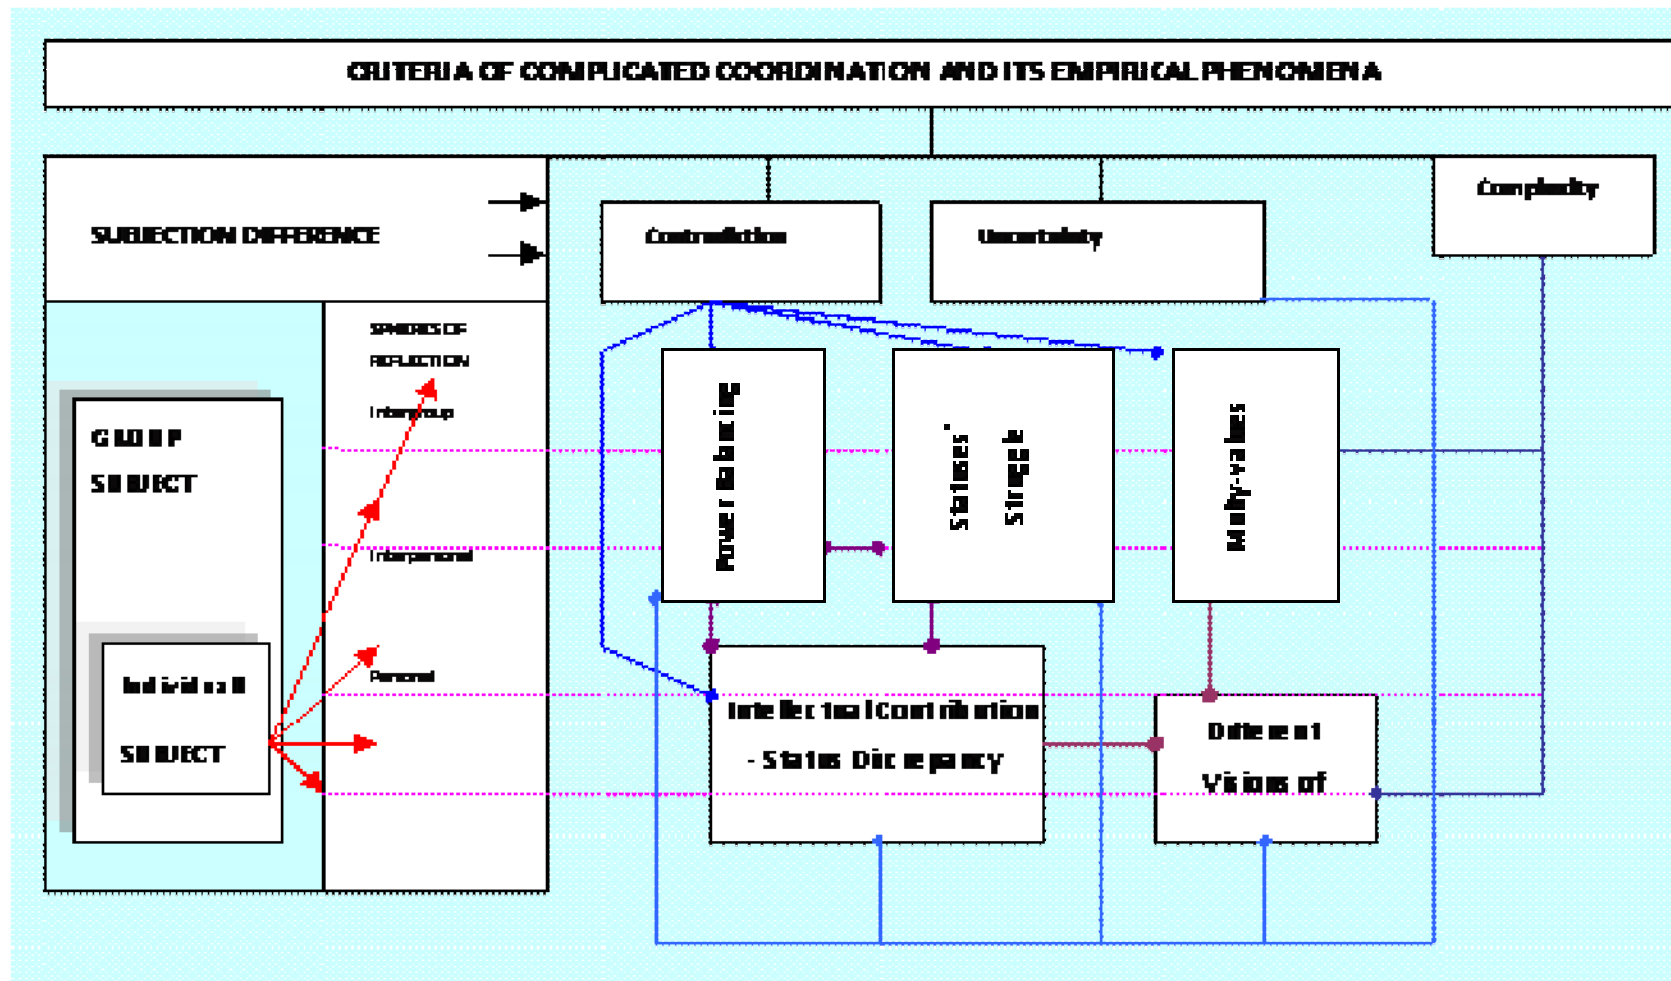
CRITERIA OF COMPLICATED COORDINATION AND ITS EMPIRICAL PHENOMENA

SUBJECTION DIFFERENCE

Contradiction

Uncertainty

Complexity

SPHERES OF

REFLECTION

Intergroup

Interpersonal

Personal

GROUP

SUBJECT

Individual

SUBJECT

Power Balancing

Statuses' Struggle

Multy-values

Intellectual Contribution

- Status Discrepancy

Different

Visions of